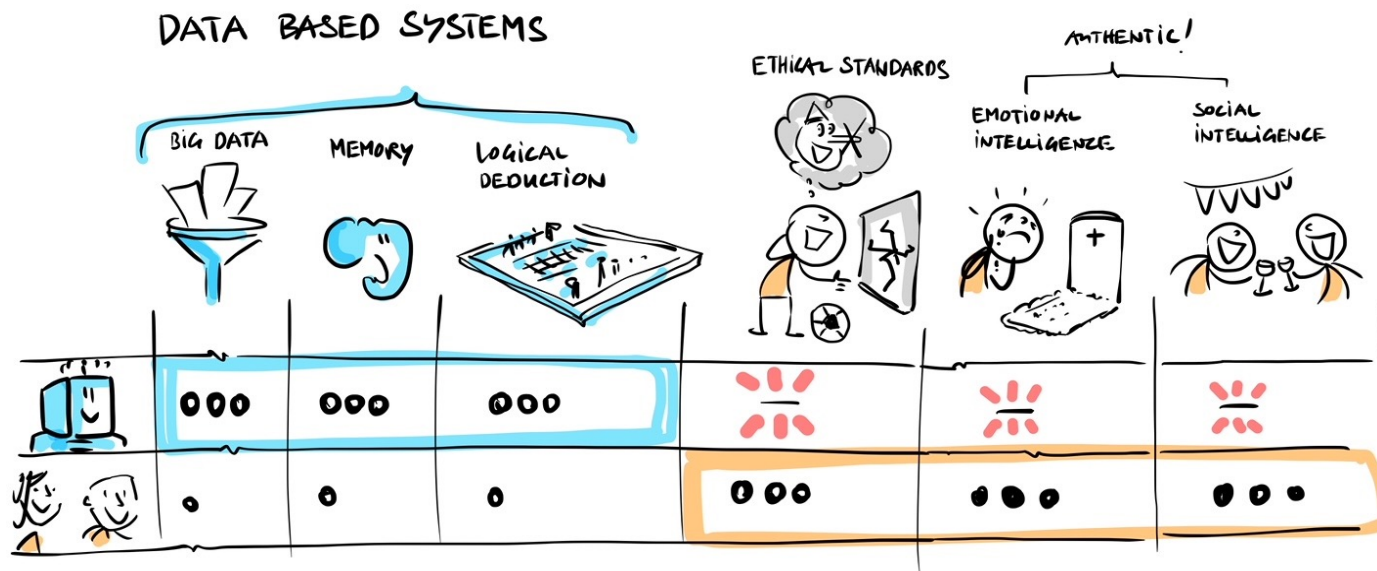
DATA BASED SYSTEMS

AUTHENTIC!

ETHICAL STANDARDS

BIG DATA

MEMORY

LOGICAL DEDUCTION

EMOTIONAL INTELLIGENZE

SOCIAL INTELLIGENCE

| | BIG DATA | MEMORY | LOGICAL DEDUCTION | ETHICAL STANDARDS | EMOTIONAL INTELLIGENZE | SOCIAL INTELLIGENCE |
|---|---|---|---|---|---|---|
| | ●●● | ●●● | ●●● | – | – | – |
| | ● | ● | ● | ●●● | ●●● | ●●● |